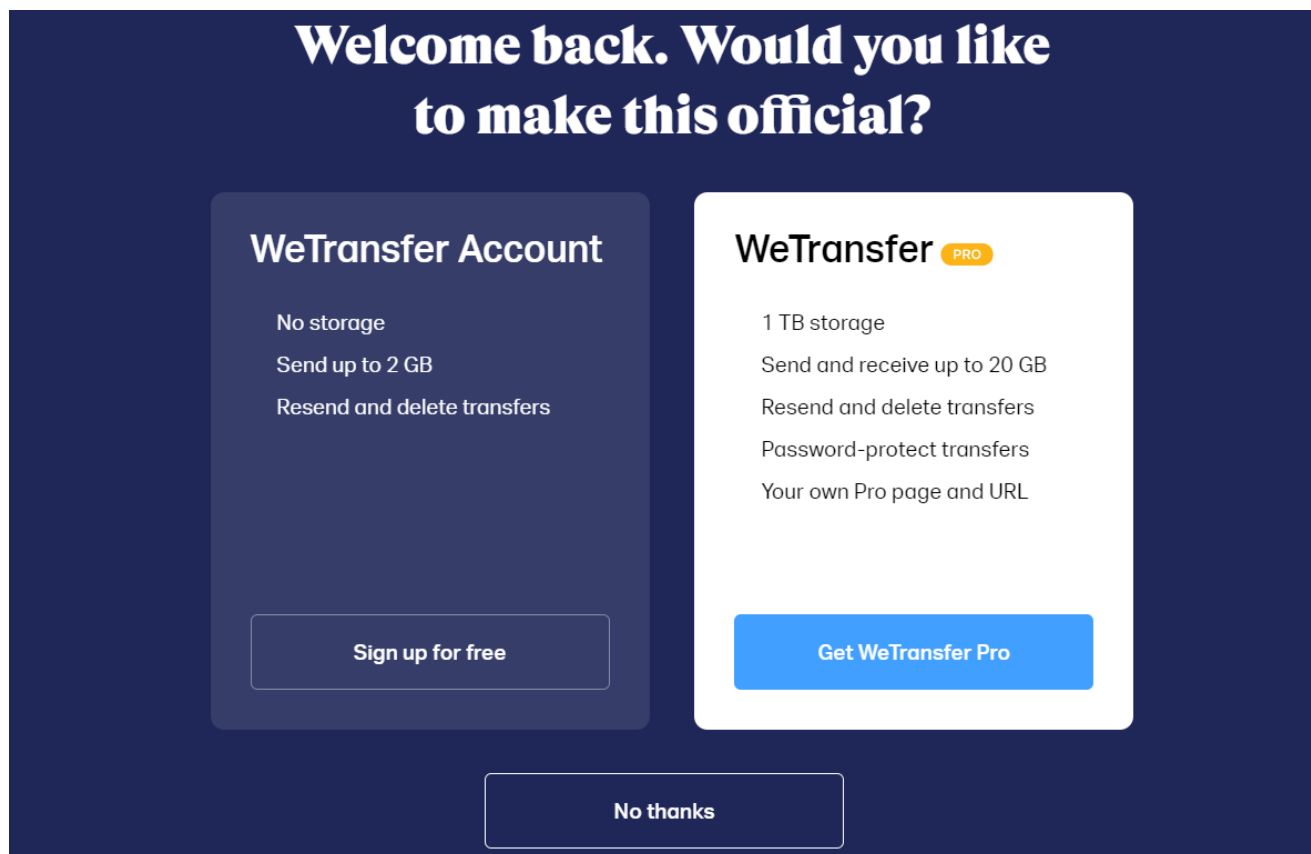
Welcome back. Would you like to make this official?

WeTransfer Account

No storage

Send up to 2 GB

Resend and delete transfers

Sign up for free

WeTransfer PRO

1 TB storage

Send and receive up to 20 GB

Resend and delete transfers

Password-protect transfers

Your own Pro page and URL

Get WeTransfer Pro

No thanks